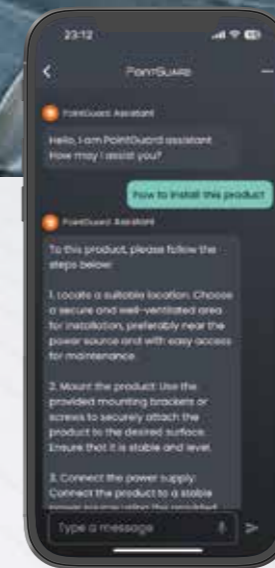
23:12

PointGuard

PointGuard Assistant

Hello, I am PointGuard assistant How may I assist you?

How to install this product?

PointGuard Assistant

To this product, please follow the steps below:

1. Locate a suitable location: Choose a secure and well-ventilated area for installation, preferably near the power source and with easy access for maintenance.

2. Mount the product: Use the provided mounting brackets or screws to securely attach the product to the desired surface. Ensure that it is stable and level.

3. Connect the power supply: Connect the product to a stable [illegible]

Type a message